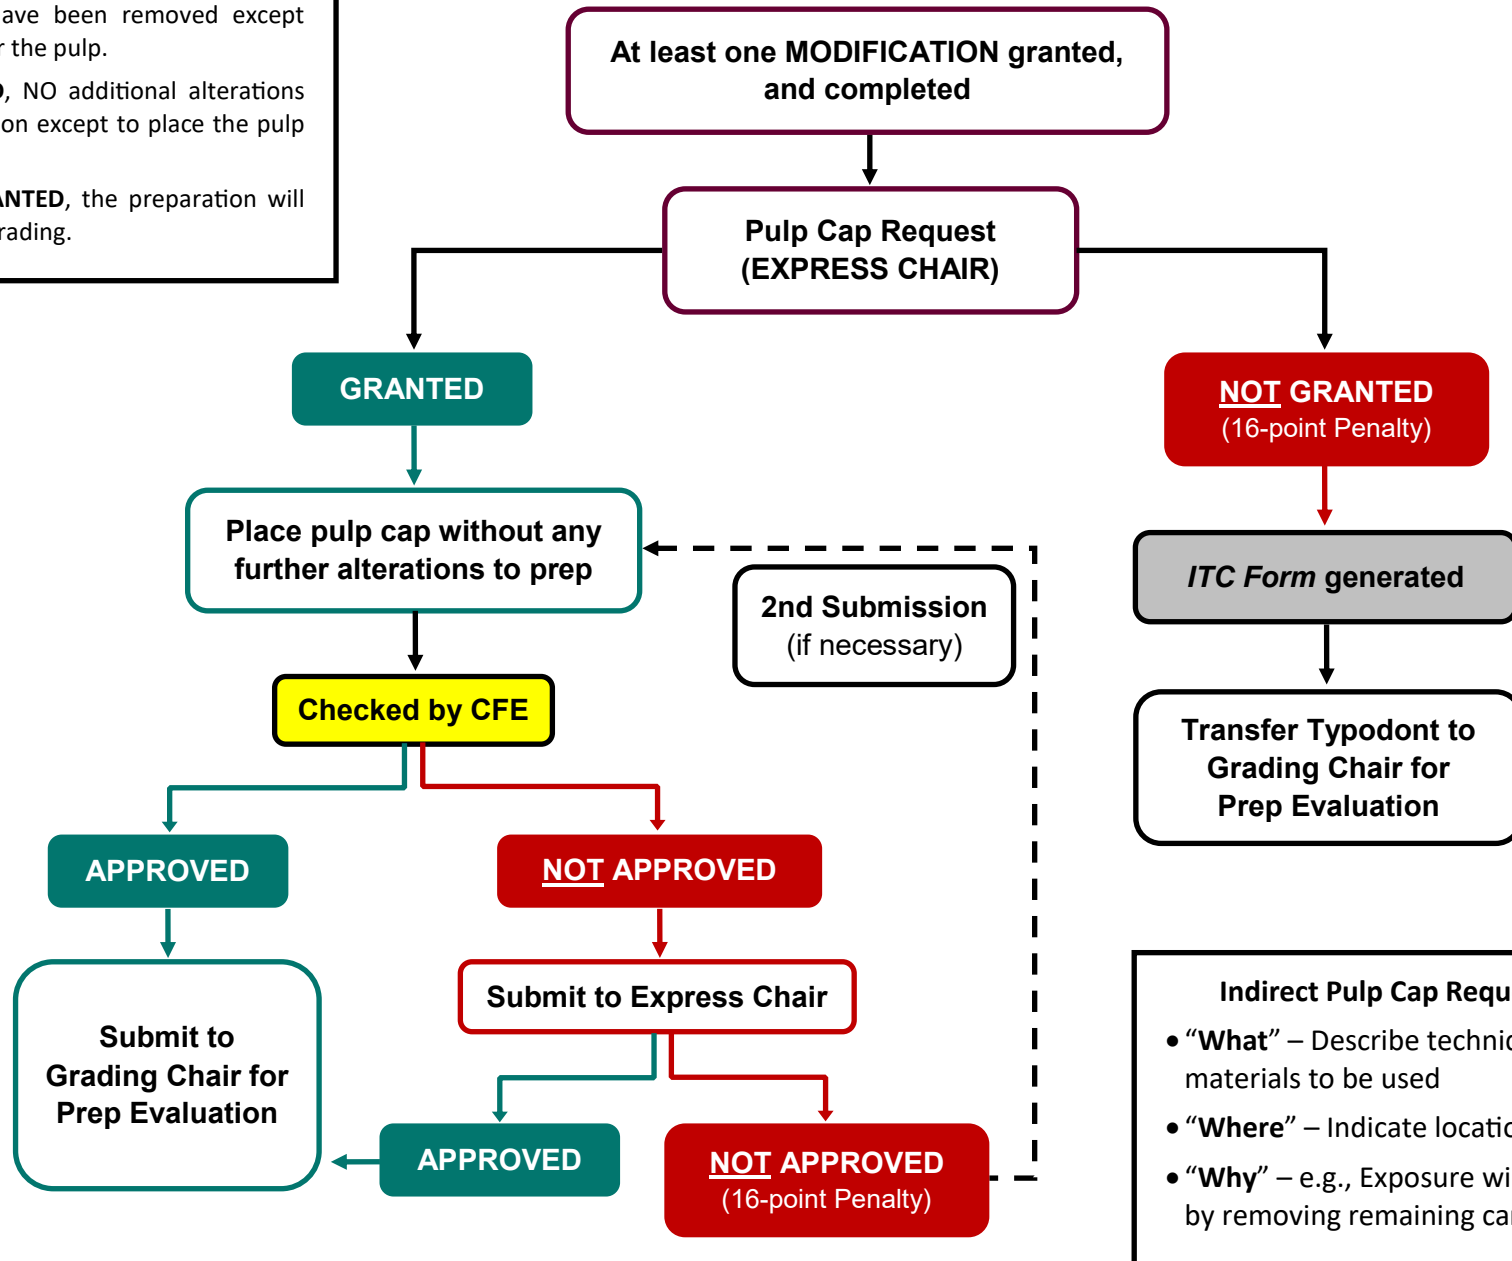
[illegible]ave been removed except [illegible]r the pulp.

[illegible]), NO additional alterations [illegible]on except to place the pulp

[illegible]NTED, the preparation will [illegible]rading.

At least one MODIFICATION granted, and completed

Pulp Cap Request (EXPRESS CHAIR)

GRANTED

NOT GRANTED (16-point Penalty)

Place pulp cap without any further alterations to prep

ITC Form generated

2nd Submission (if necessary)

Checked by CFE

Transfer Typodont to Grading Chair for Prep Evaluation

APPROVED

NOT APPROVED

Submit to Express Chair

Submit to Grading Chair for Prep Evaluation

APPROVED

NOT APPROVED (16-point Penalty)

Indirect Pulp Cap Requ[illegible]

• "What" – Describe technic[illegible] materials to be used

• "Where" – Indicate locatio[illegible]

• "Why" – e.g., Exposure wi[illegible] by removing remaining ca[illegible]